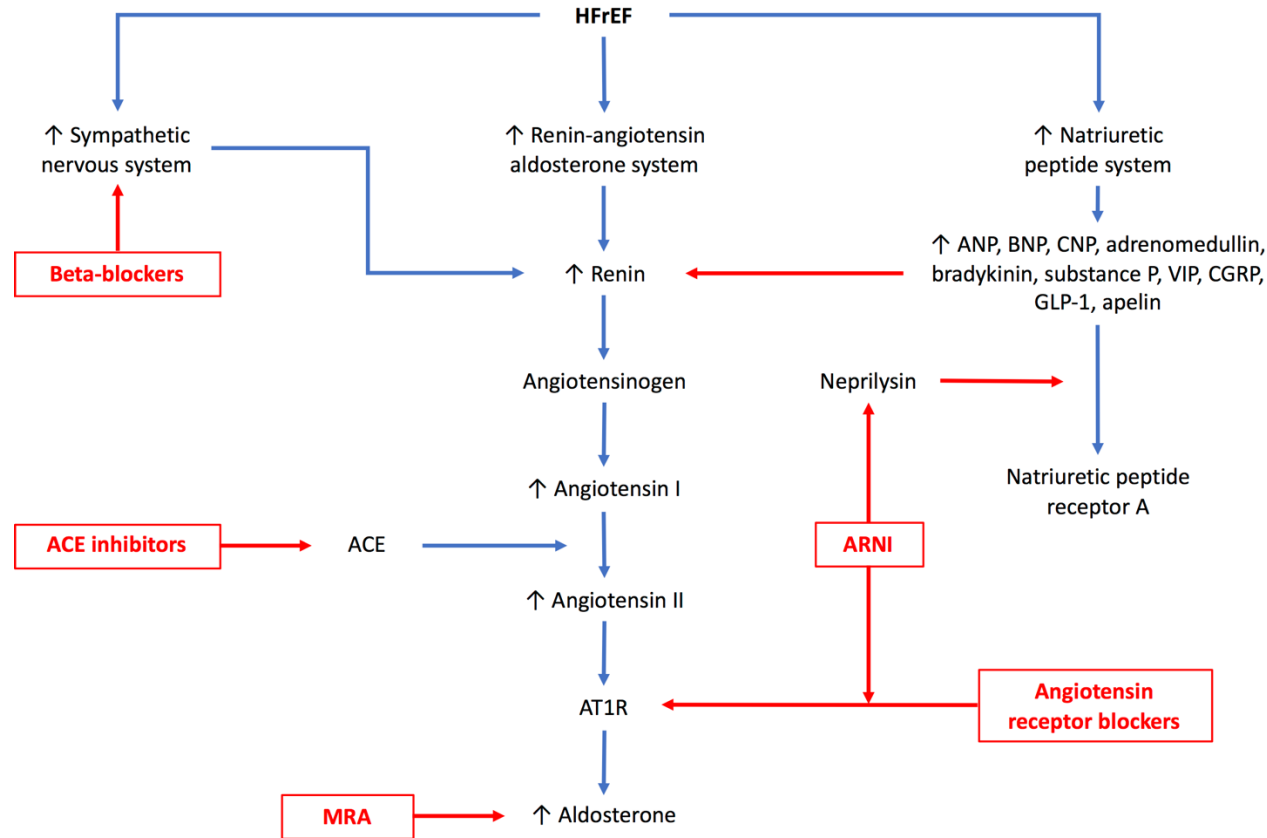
HFrEF

↑ Sympathetic nervous system

↑ Renin-angiotensin aldosterone system

↑ Natriuretic peptide system

Beta-blockers

↑ Renin

↑ ANP, BNP, CNP, adrenomedullin, bradykinin, substance P, VIP, CGRP, GLP-1, apelin

Angiotensinogen

Neprilysin

Natriuretic peptide receptor A

↑ Angiotensin I

ACE inhibitors

ACE

ARNI

↑ Angiotensin II

AT1R

Angiotensin receptor blockers

MRA

↑ Aldosterone